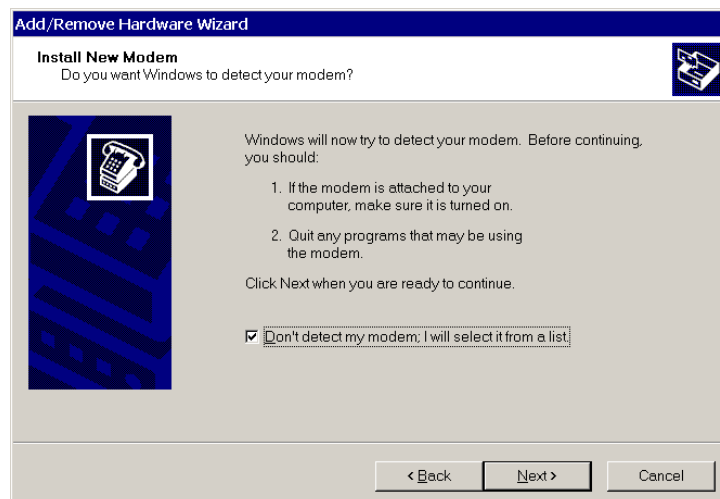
Add/Remove Hardware Wizard

Install New Modem
Do you want Windows to detect your modem?

Windows will now try to detect your modem. Before continuing, you should:

1. If the modem is attached to your computer, make sure it is turned on.

2. Quit any programs that may be using the modem.

Click Next when you are ready to continue.

☑ Don't detect my modem; I will select it from a list.

< Back

Next >

Cancel